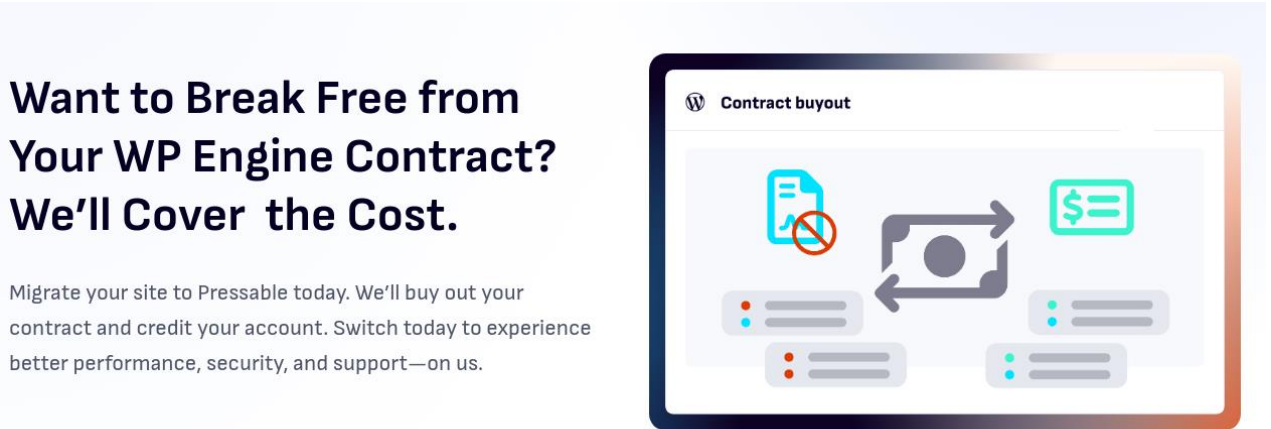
Want to Break Free from Your WP Engine Contract? We'll Cover  the Cost.

Migrate your site to Pressable today. We'll buy out your contract and credit your account. Switch today to experience better performance, security, and support—on us.

Contract buyout